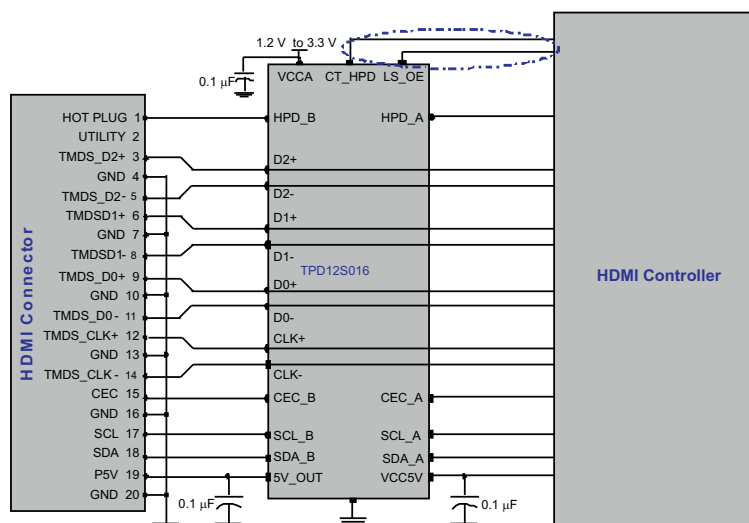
1.2 V to 3.3 V

0.1 μF

VCCA CT_HPD LS_OE

HDMI Connector

HOT PLUG 1
UTILITY 2
TMDS_D2+ 3
GND 4
TMDS_D2- 5
TMDSD1+ 6
GND 7
TMDSD1- 8
TMDS_D0+ 9
GND 10
TMDS_D0- 11
TMDS_CLK+ 12
GND 13
TMDS_CLK- 14
CEC 15
GND 16
SCL 17
SDA 18
P5V 19
GND 20

HPD_B
D2+
D2-
D1+
D1-
TPD12S016
D0+
D0-
CLK+
CLK-
CEC_B
SCL_B
SDA_B
5V_OUT

HPD_A
CEC_A
SCL_A
SDA_A
VCC5V

HDMI Controller

0.1 μF

0.1 μF